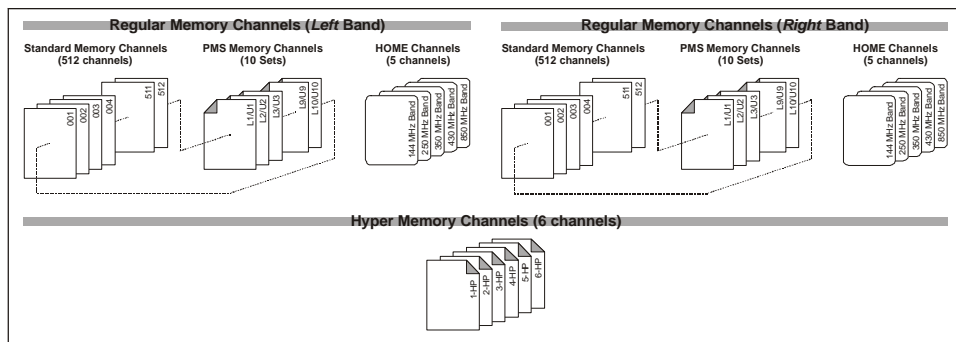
Regular Memory Channels (*Left* Band)

Standard Memory Channels (512 channels)

001
002
003
004
511
512

PMS Memory Channels (10 Sets)

L1/U1
L2/U2
L3/U3
L9/U9
L10/U10

HOME Channels (5 channels)

144 MHz Band
250 MHz Band
350 MHz Band
430 MHz Band
850 MHz Band

Regular Memory Channels (*Right* Band)

Standard Memory Channels (512 channels)

001
002
003
004
511
512

PMS Memory Channels (10 Sets)

L1/U1
L2/U2
L3/U3
L9/U9
L10/U10

HOME Channels (5 channels)

144 MHz Band
250 MHz Band
350 MHz Band
430 MHz Band
850 MHz Band

Hyper Memory Channels (6 channels)

1-HP
2-HP
3-HP
4-HP
5-HP
6-HP